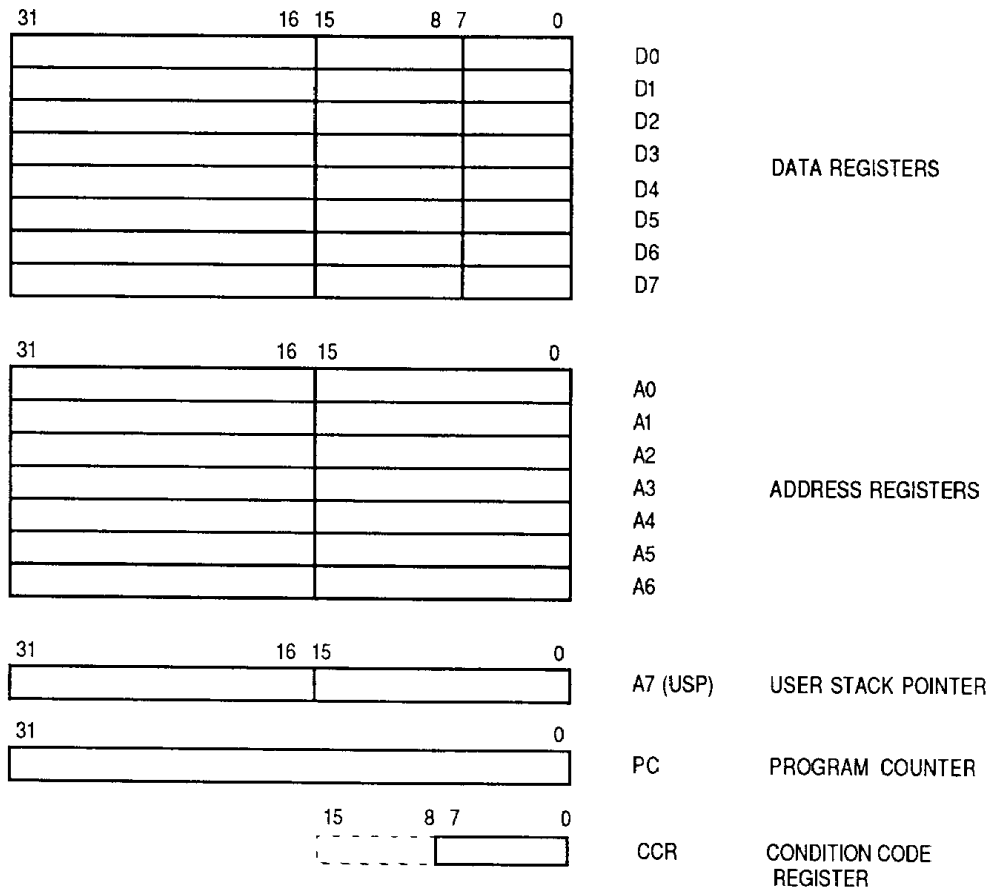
31 16 15 8 7 0

D0
D1
D2
D3
D4
D5
D6
D7

DATA REGISTERS

31 16 15 0

A0
A1
A2
A3
A4
A5
A6

ADDRESS REGISTERS

31 16 15 0

A7 (USP) USER STACK POINTER

31 0

PC PROGRAM COUNTER

15 8 7 0

CCR CONDITION CODE REGISTER